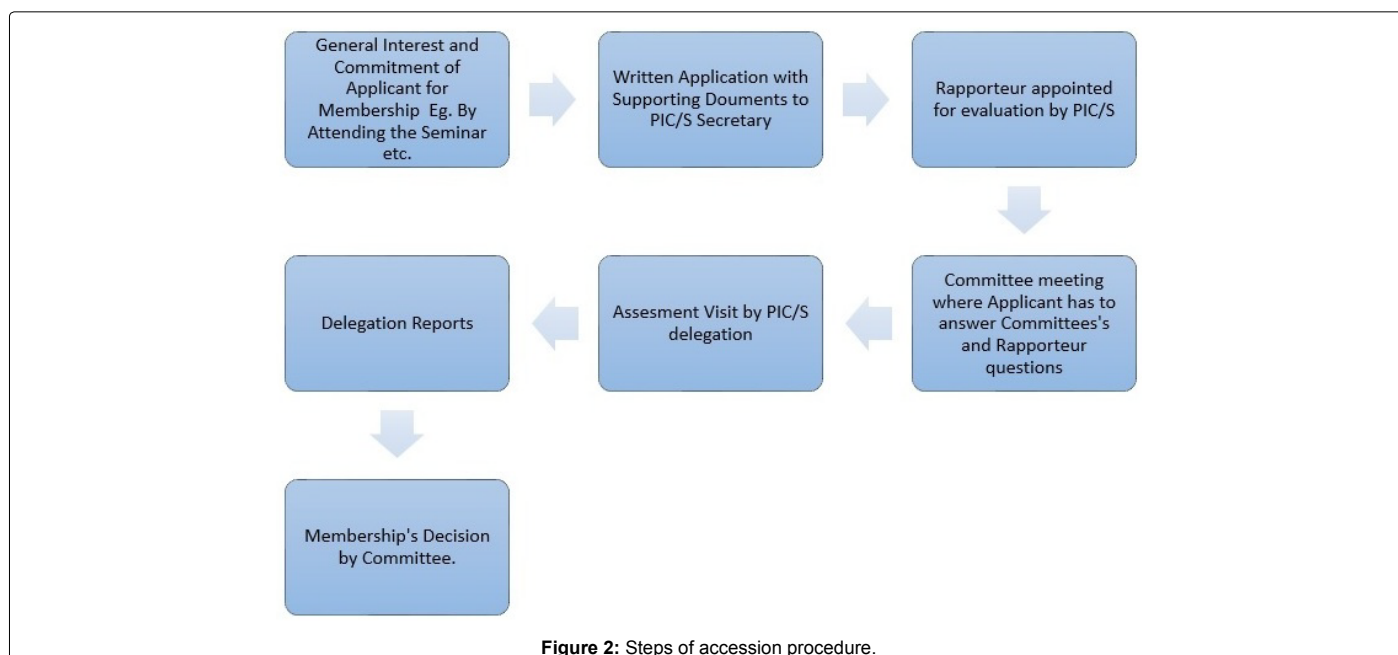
General Interest and Commitment of Applicant for Membership Eg. By Attending the Seminar etc.

Written Application with Supporting Douments to PIC/S Secretary

Rapporteur appointed for evaluation by PIC/S

Committee meeting where Applicant has to answer Committees's and Rapporteur questions

Assesment Visit by PIC/S delegation

Delegation Reports

Membership's Decision by Committee.

**Figure 2:** Steps of accession procedure.